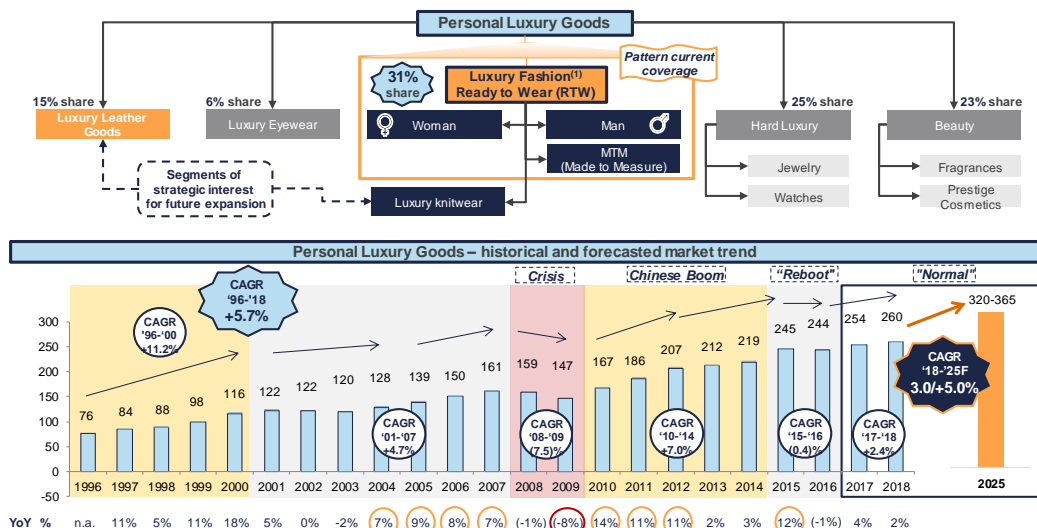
Personal Luxury Goods

Pattern current coverage

31% share

Luxury Fashion$^{(1)}$ Ready to Wear (RTW)

15% share

Luxury Leather Goods

6% share

Luxury Eyewear

Woman

Man

MTM (Made to Measure)

25% share

Hard Luxury

Jewelry

Watches

23% share

Beauty

Fragrances

Prestige Cosmetics

Segments of strategic interest for future expansion

Luxury knitwear

Personal Luxury Goods – historical and forecasted market trend

Crisis

Chinese Boom

"Reboot"

"Normal"

CAGR '96-'18 +5.7%

CAGR '96-'00 +11.2%

CAGR '01-'07 +4.7%

CAGR '08-'09 (7.5)%

CAGR '10-'14 +7.0%

CAGR '15-'16 (0.4)%

CAGR '17-'18 +2.4%

CAGR '18-'25F 3.0/+5.0%

320-365

300
250
200
150
100
50
0
-50

76 84 88 98 116 122 122 120 128 139 150 161 159 147 167 186 207 212 219 245 244 254 260

1996 1997 1998 1999 2000 2001 2002 2003 2004 2005 2006 2007 2008 2009 2010 2011 2012 2013 2014 2015 2016 2017 2018 2025

YoY % n.a. 11% 5% 11% 18% 5% 0% -2% 7% 9% 8% 7% (-1%) (-8%) 14% 11% 11% 2% 3% 12% (-1%) 4% 2%